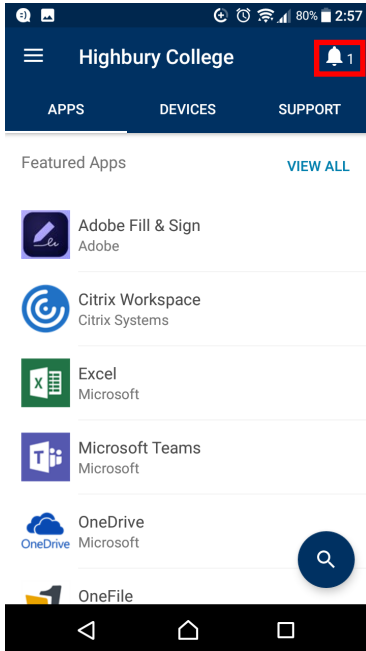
80% 2:57

Highbury College

1

APPS DEVICES SUPPORT

Featured Apps

VIEW ALL

Adobe Fill & Sign
Adobe

Citrix Workspace
Citrix Systems

Excel
Microsoft

Microsoft Teams
Microsoft

OneDrive
OneDrive Microsoft

OneFile